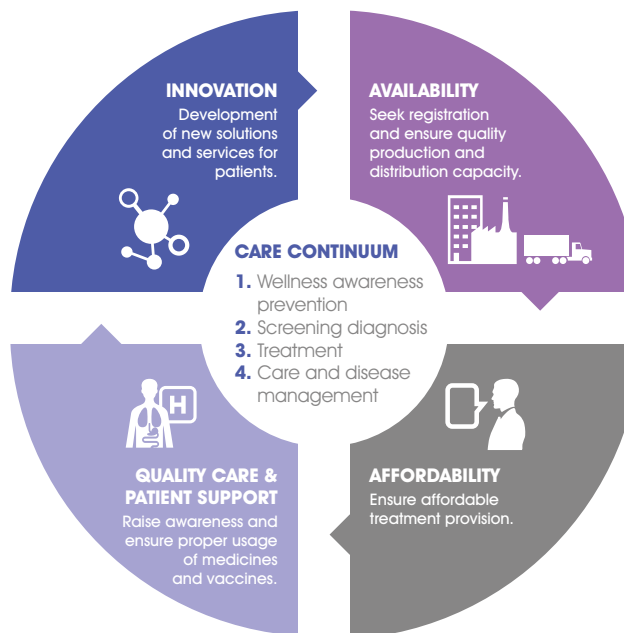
INNOVATION
Development of new solutions and services for patients.

AVAILABILITY
Seek registration and ensure quality production and distribution capacity.

CARE CONTINUUM
1. Wellness awareness prevention
2. Screening diagnosis
3. Treatment
4. Care and disease management

H

QUALITY CARE & PATIENT SUPPORT
Raise awareness and ensure proper usage of medicines and vaccines.

AFFORDABILITY
Ensure affordable treatment provision.